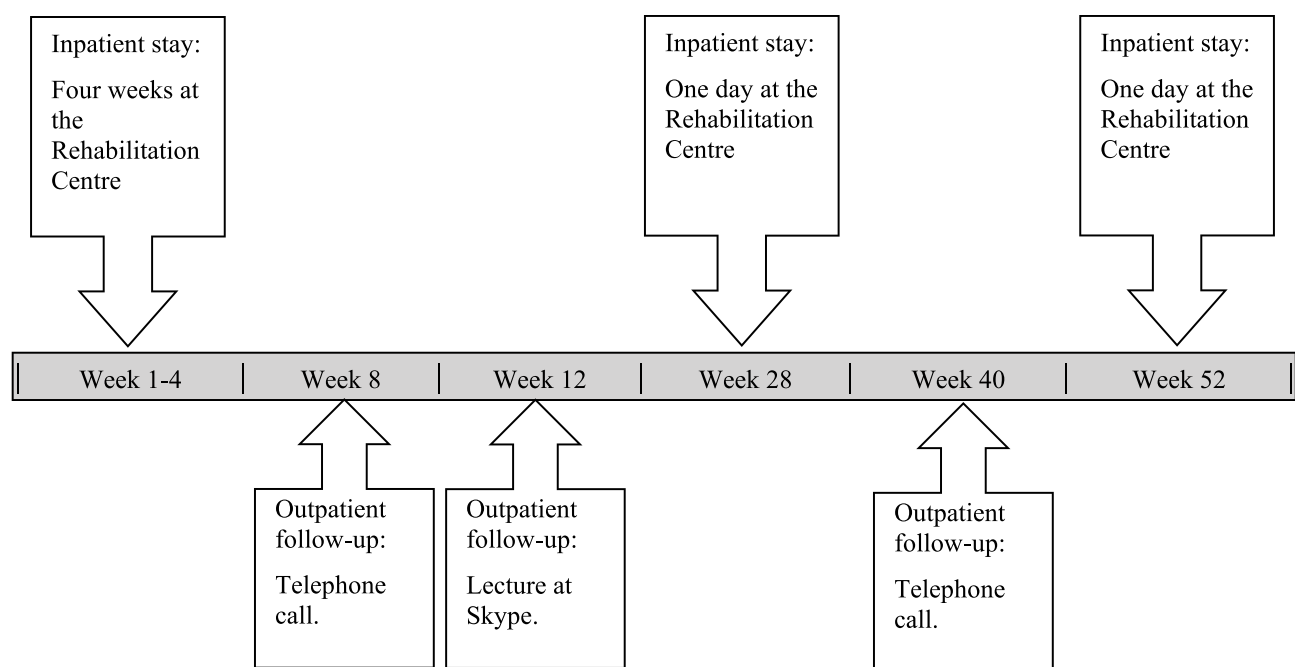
Inpatient stay:

Four weeks at the Rehabilitation Centre

Inpatient stay:

One day at the Rehabilitation Centre

Inpatient stay:

One day at the Rehabilitation Centre

Week 1-4 | Week 8 | Week 12 | Week 28 | Week 40 | Week 52

Outpatient follow-up:

Telephone call.

Outpatient follow-up:

Lecture at Skype.

Outpatient follow-up:

Telephone call.